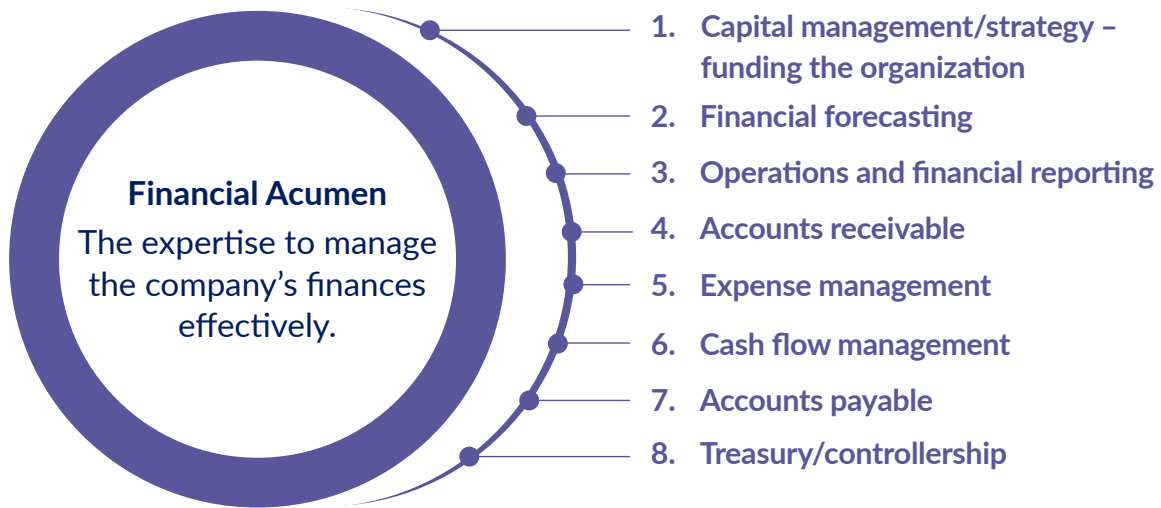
Financial Acumen

The expertise to manage the company's finances effectively.

1. Capital management/strategy – funding the organization
2. Financial forecasting
3. Operations and financial reporting
4. Accounts receivable
5. Expense management
6. Cash flow management
7. Accounts payable
8. Treasury/controllership